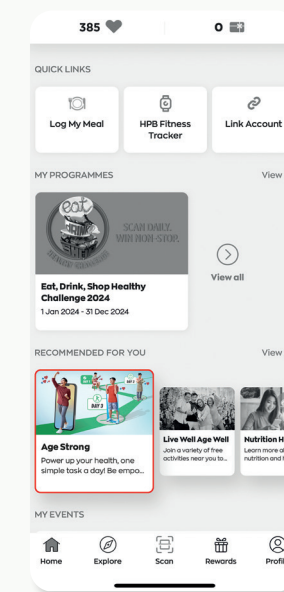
385

0

QUICK LINKS

Log My Meal

HPB Fitness Tracker

Link Account

MY PROGRAMMES

View

eat

SCAN DAILY. WIN NON-STOP.

View all

Eat, Drink, Shop Healthy Challenge 2024

1 Jan 2024 - 31 Dec 2024

RECOMMENDED FOR YOU

View

DAY 1

DAY 2

DAY 3

Age Strong

Power up your health, one simple task a day! Be empo...

Live Well Age Well

Join a variety of free activities near you to...

Nutrition H

Learn more a nutrition and l

MY EVENTS

Home

Explore

Scan

Rewards

Profil